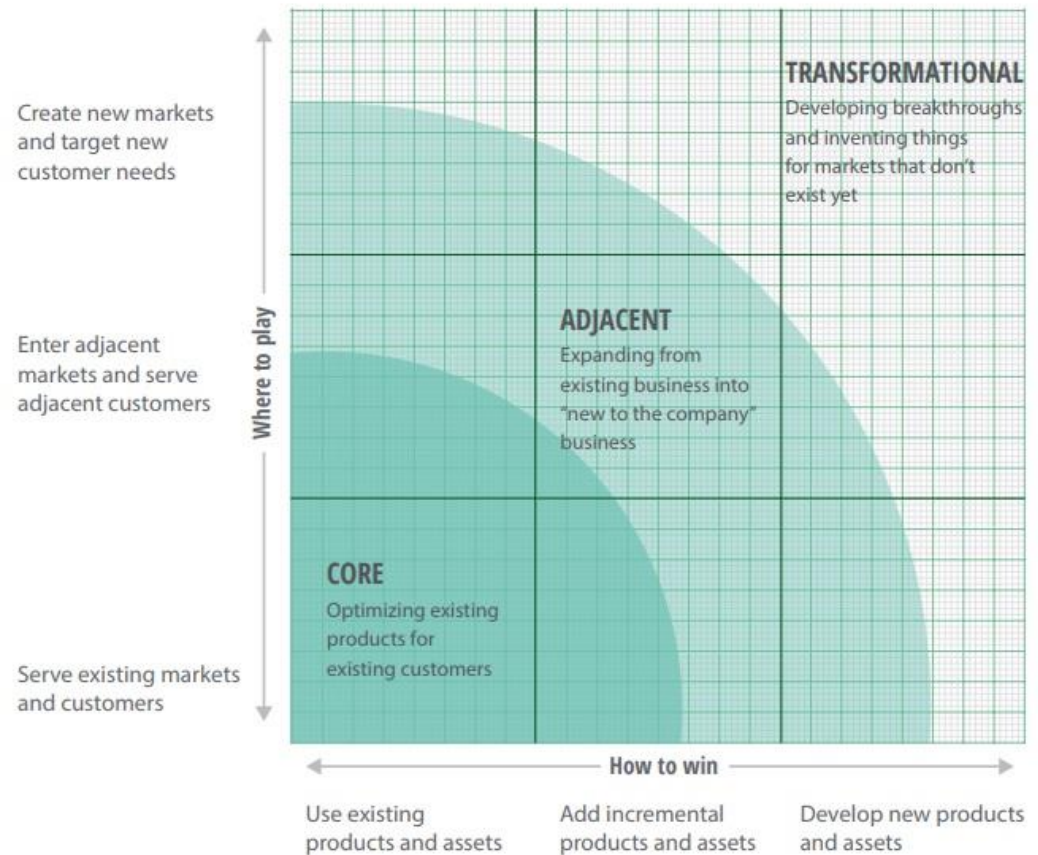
Create new markets and target new customer needs

Enter adjacent markets and serve adjacent customers

Serve existing markets and customers

Where to play

TRANSFORMATIONAL
Developing breakthroughs and inventing things for markets that don't exist yet

ADJACENT
Expanding from existing business into "new to the company" business

CORE
Optimizing existing products for existing customers

How to win

Use existing products and assets

Add incremental products and assets

Develop new products and assets